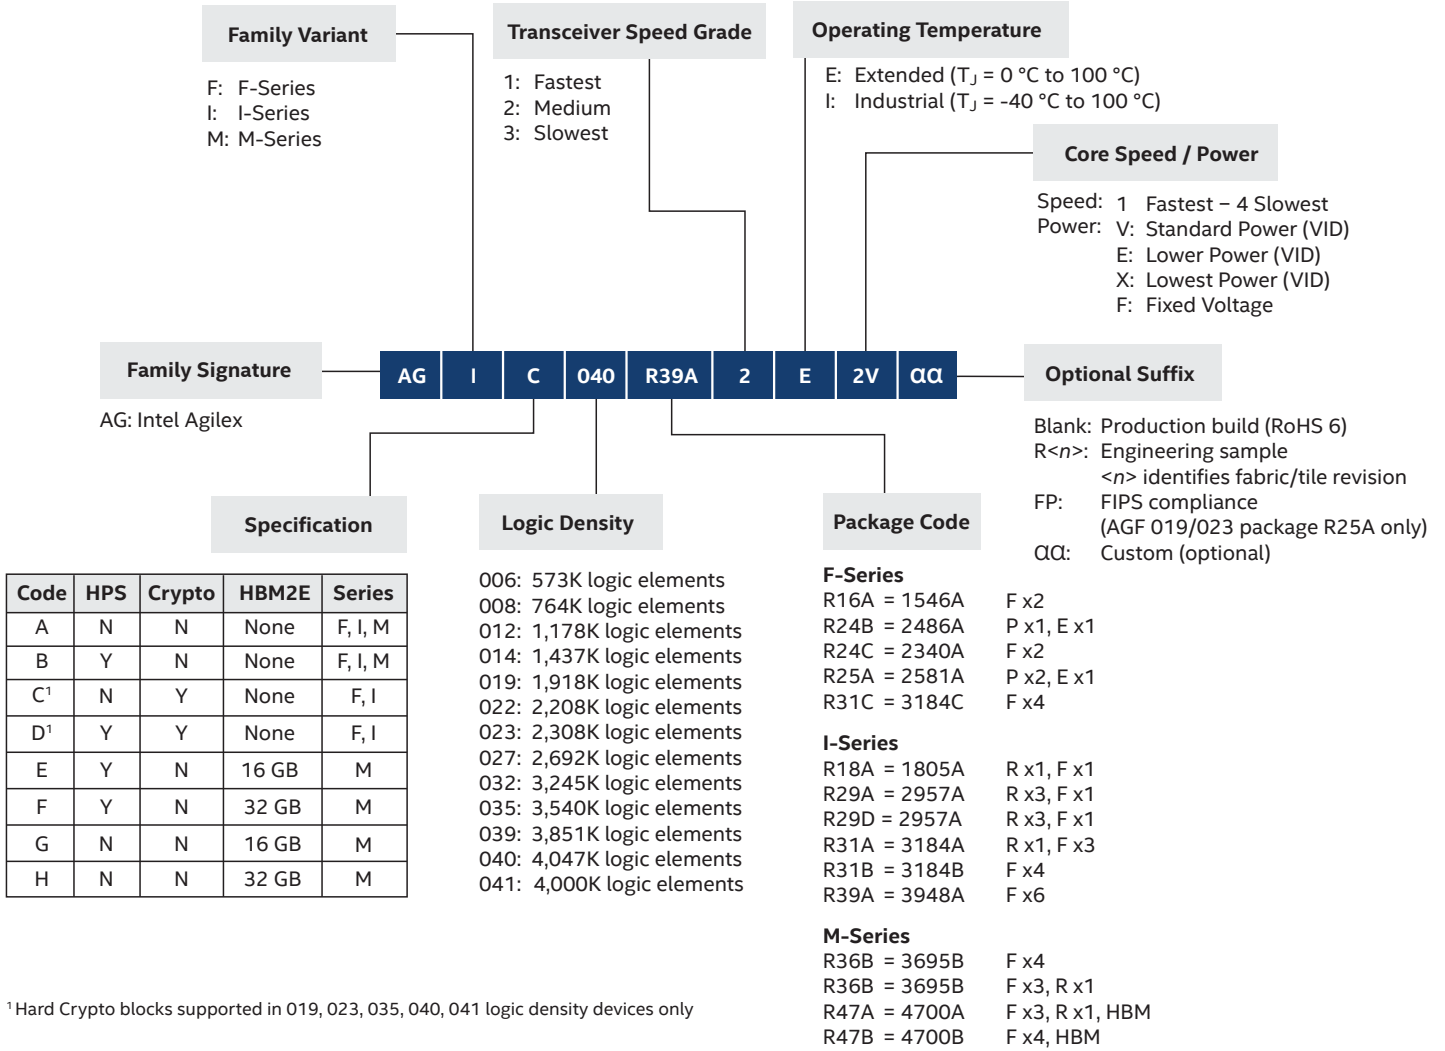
Family Variant

F: F-Series
I: I-Series
M: M-Series

Transceiver Speed Grade

1: Fastest
2: Medium
3: Slowest

Operating Temperature

E: Extended ($T_J$ = 0 °C to 100 °C)
I: Industrial ($T_J$ = -40 °C to 100 °C)

Core Speed / Power

Speed: 1 Fastest – 4 Slowest
Power: V: Standard Power (VID)
E: Lower Power (VID)
X: Lowest Power (VID)
F: Fixed Voltage

Family Signature

AG: Intel Agilex

AG | I | C | 040 | R39A | 2 | E | 2V | αα

Optional Suffix

Blank: Production build (RoHS 6)
R<n>: Engineering sample
<n> identifies fabric/tile revision
FP: FIPS compliance
(AGF 019/023 package R25A only)
αα: Custom (optional)

Specification

| Code | HPS | Crypto | HBM2E | Series |
|---|---|---|---|---|
| A | N | N | None | F, I, M |
| B | Y | N | None | F, I, M |
| C$^1$ | N | Y | None | F, I |
| D$^1$ | Y | Y | None | F, I |
| E | Y | N | 16 GB | M |
| F | Y | N | 32 GB | M |
| G | N | N | 16 GB | M |
| H | N | N | 32 GB | M |

Logic Density

006: 573K logic elements
008: 764K logic elements
012: 1,178K logic elements
014: 1,437K logic elements
019: 1,918K logic elements
022: 2,208K logic elements
023: 2,308K logic elements
027: 2,692K logic elements
032: 3,245K logic elements
035: 3,540K logic elements
039: 3,851K logic elements
040: 4,047K logic elements
041: 4,000K logic elements

Package Code

F-Series
R16A = 1546A F x2
R24B = 2486A P x1, E x1
R24C = 2340A F x2
R25A = 2581A P x2, E x1
R31C = 3184C F x4

I-Series
R18A = 1805A R x1, F x1
R29A = 2957A R x3, F x1
R29D = 2957A R x3, F x1
R31A = 3184A R x1, F x3
R31B = 3184B F x4
R39A = 3948A F x6

M-Series
R36B = 3695B F x4
R36B = 3695B F x3, R x1
R47A = 4700A F x3, R x1, HBM
R47B = 4700B F x4, HBM

$^1$ Hard Crypto blocks supported in 019, 023, 035, 040, 041 logic density devices only